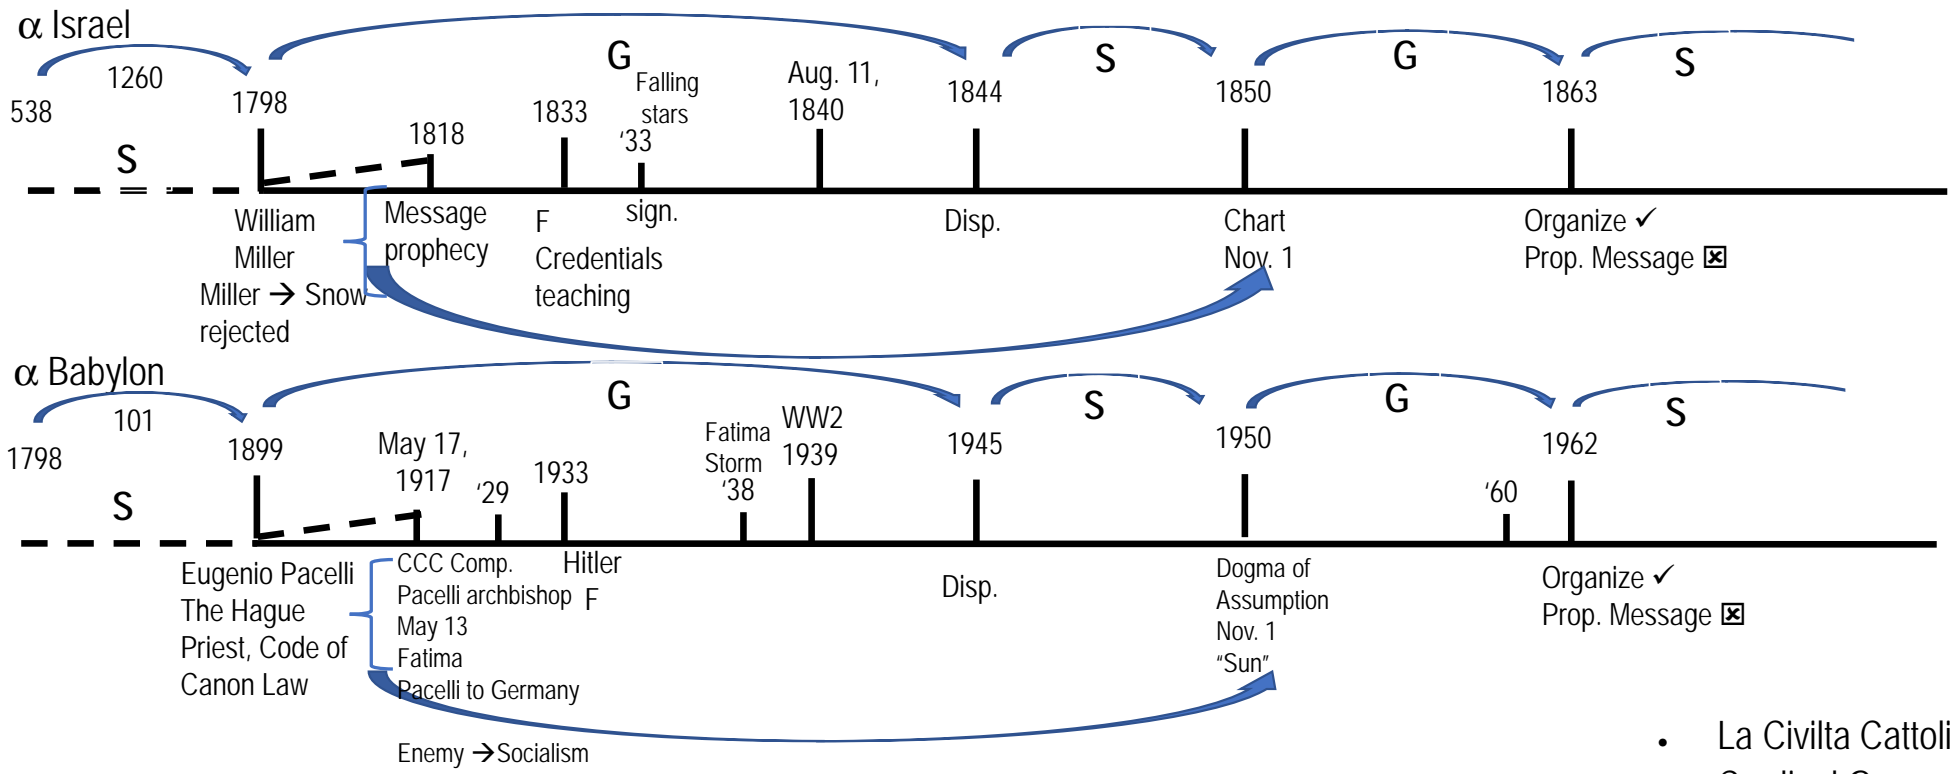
$\alpha$ Israel

1260

538

1798

S

G

S

G

S

1818

1833

Falling stars '33

Aug. 11, 1840

1844

1850

1863

William Miller

Miller → Snow rejected

Message prophecy

F Credentials teaching

sign.

Disp.

Chart Nov. 1

Organize ✓
Prop. Message ☒

$\alpha$ Babylon

101

1798

1899

S

G

S

G

S

May 17, 1917

'29

1933

Fatima Storm '38

WW2 1939

1945

1950

'60

1962

Eugenio Pacelli The Hague Priest, Code of Canon Law

CCC Comp.
Pacelli archbishop
May 13
Fatima
Pacelli to Germany

Hitler

F

Disp.

Dogma of Assumption Nov. 1 "Sun"

Organize ✓
Prop. Message ☒

Enemy → Socialism

• La Civilta Cattoli